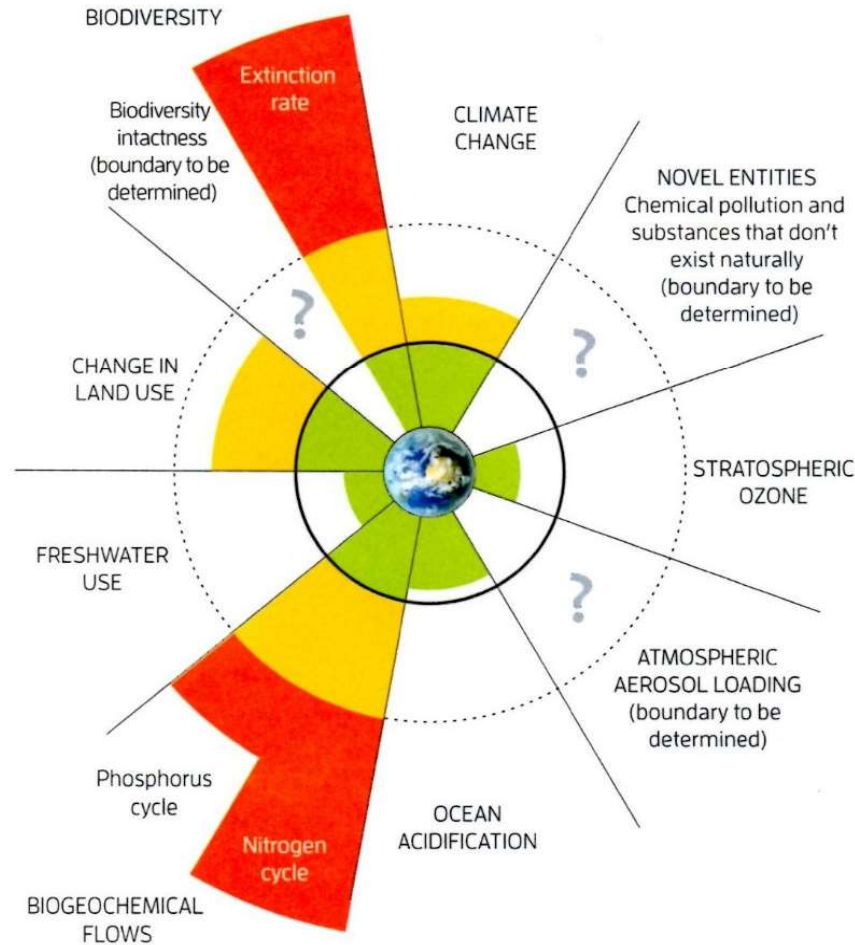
BIODIVERSITY

Extinction rate

Biodiversity intactness (boundary to be determined)

CLIMATE CHANGE

NOVEL ENTITIES
Chemical pollution and substances that don't exist naturally (boundary to be determined)

?

?

CHANGE IN LAND USE

STRATOSPHERIC OZONE

FRESHWATER USE

?

ATMOSPHERIC AEROSOL LOADING (boundary to be determined)

Phosphorus cycle

OCEAN ACIDIFICATION

Nitrogen cycle

BIOGEOCHEMICAL FLOWS